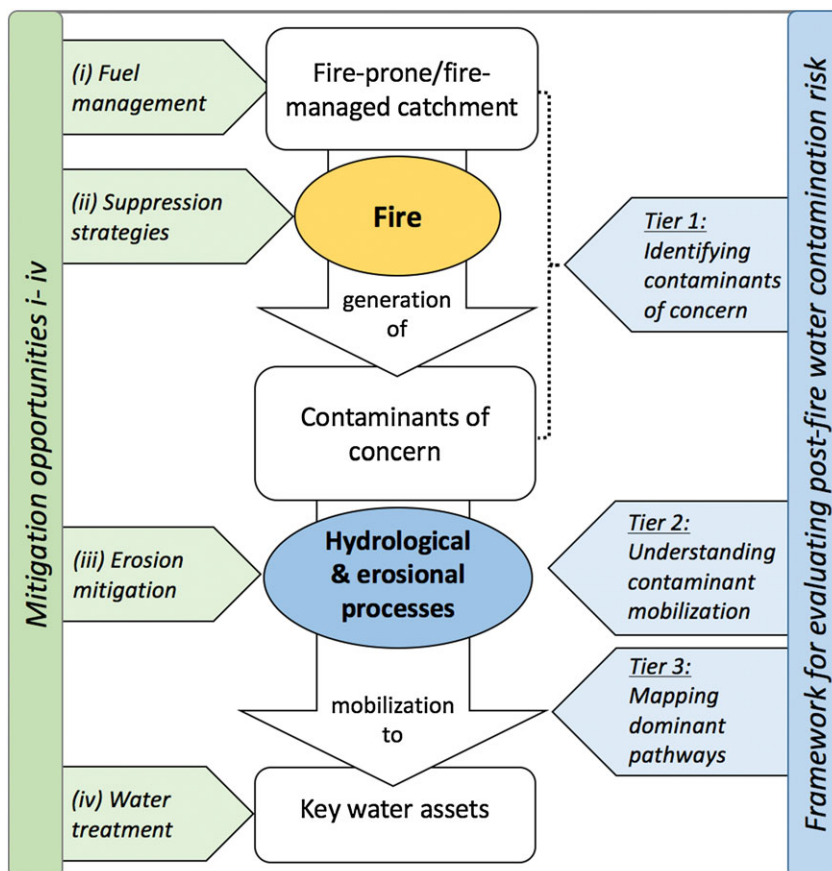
Mitigation opportunities i- iv

(i) Fuel management

Fire-prone/fire-managed catchment

(ii) Suppression strategies

Fire

generation of

Contaminants of concern

(iii) Erosion mitigation

Hydrological & erosional processes

mobilization to

(iv) Water treatment

Key water assets

Tier 1: Identifying contaminants of concern

Tier 2: Understanding contaminant mobilization

Tier 3: Mapping dominant pathways

Framework for evaluating post-fire water contamination risk